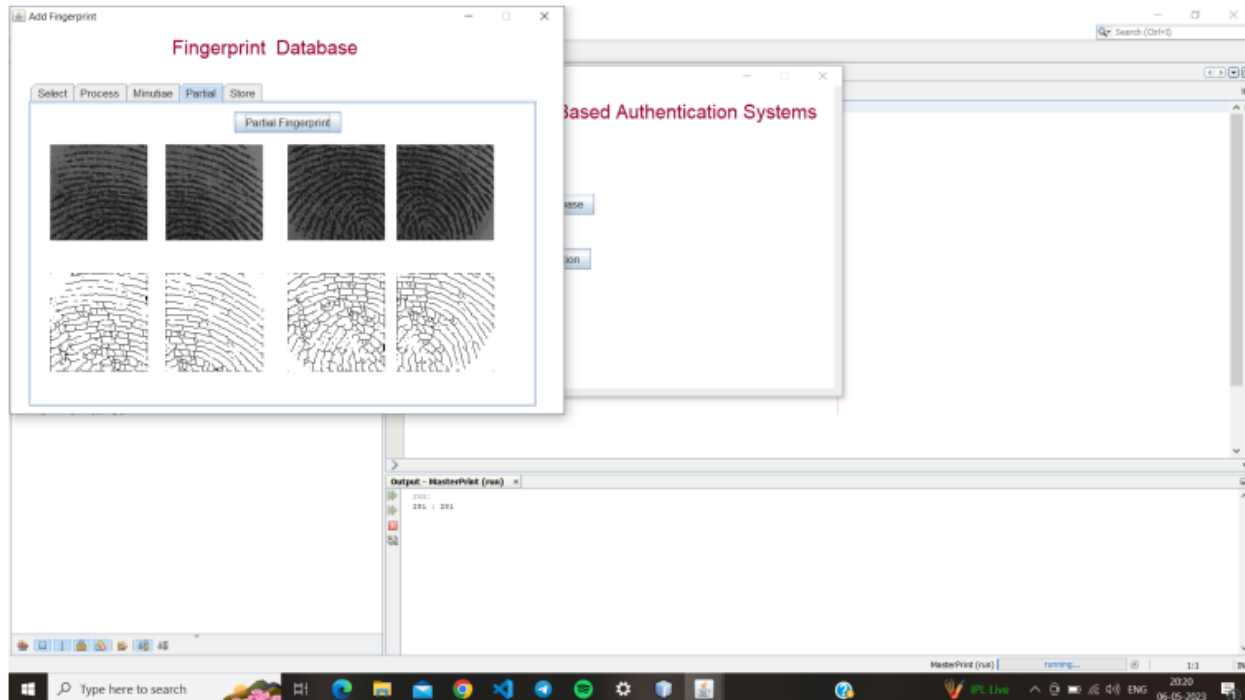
Add Fingerprint

Fingerprint Database

Select Process Minutiae Partial Store

Partial Fingerprint

Search (Ctrl+I)

Based Authentication Systems

base

ion

Output - MasterPrint (run) ×

run:
281 : 281

MasterPrint (run) running... 1:1 INS

Type here to search

IPL Live ENG 20:20 06-05-2023